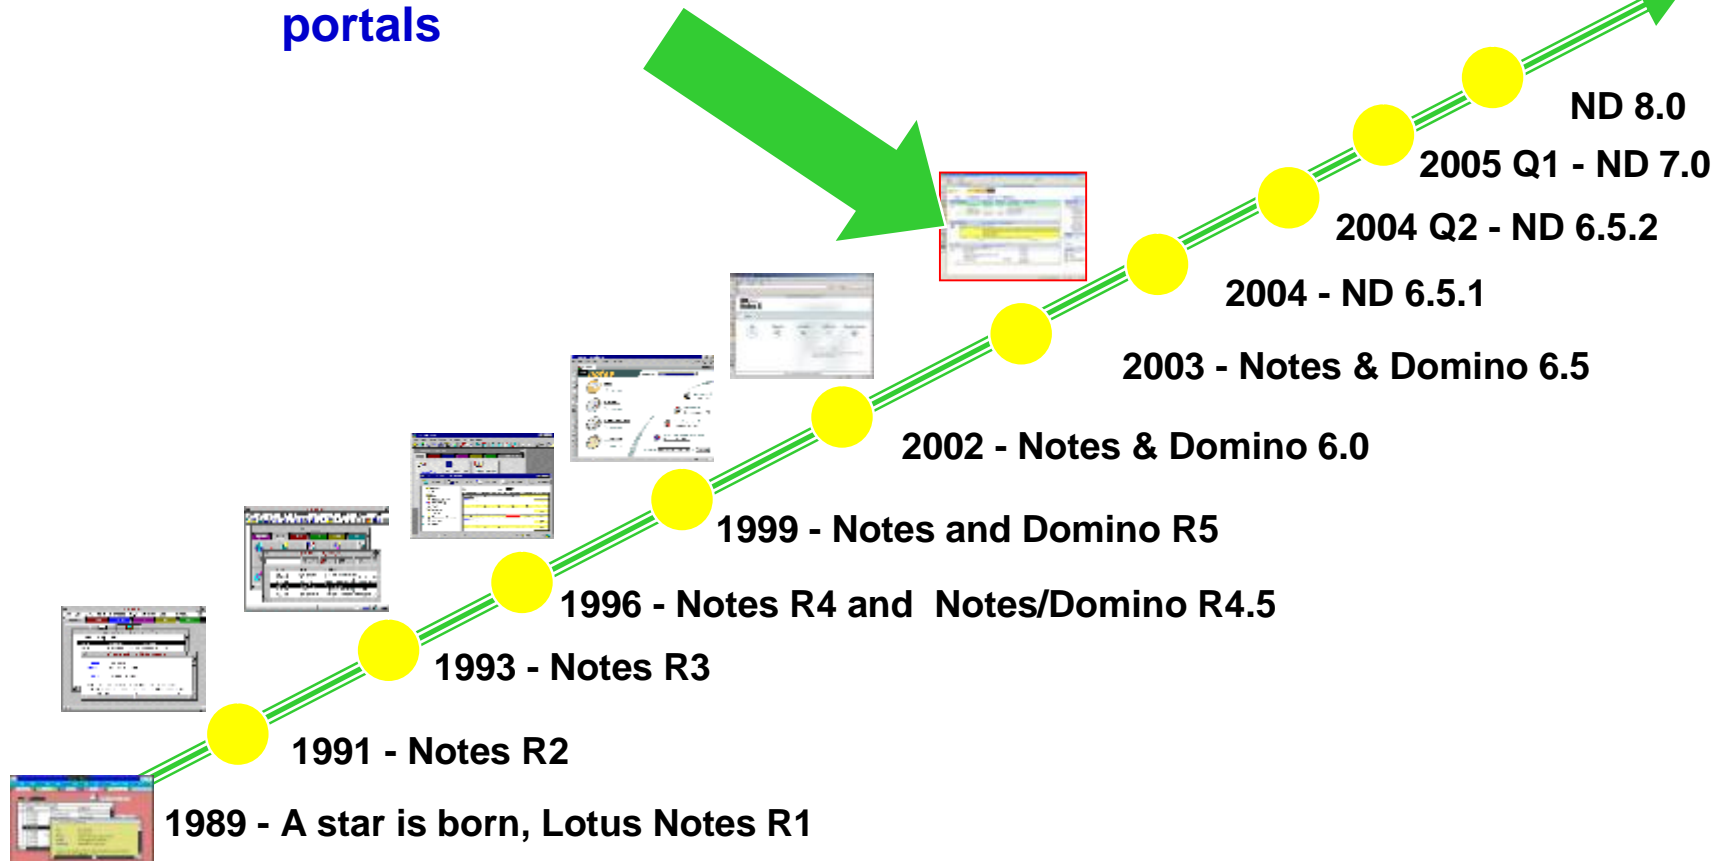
portals

ND 8.0

2005 Q1 - ND 7.0

2004 Q2 - ND 6.5.2

2004 - ND 6.5.1

2003 - Notes & Domino 6.5

2002 - Notes & Domino 6.0

1999 - Notes and Domino R5

1996 - Notes R4 and Notes/Domino R4.5

1993 - Notes R3

1991 - Notes R2

1989 - A star is born, Lotus Notes R1